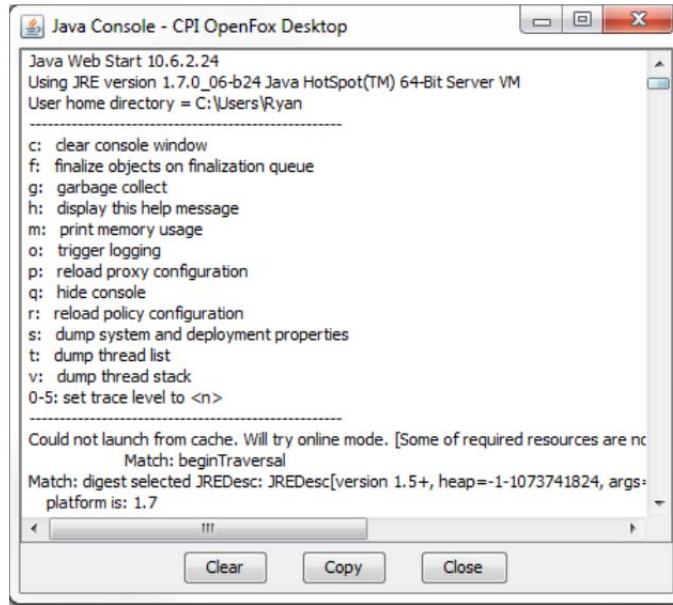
Java Console - CPI OpenFox Desktop

Java Web Start 10.6.2.24
Using JRE version 1.7.0_06-b24 Java HotSpot(TM) 64-Bit Server VM
User home directory = C:\Users\Ryan
----------------------------------------------------
c: clear console window
f: finalize objects on finalization queue
g: garbage collect
h: display this help message
m: print memory usage
o: trigger logging
p: reload proxy configuration
q: hide console
r: reload policy configuration
s: dump system and deployment properties
t: dump thread list
v: dump thread stack
0-5: set trace level to <n>
----------------------------------------------------
Could not launch from cache. Will try online mode. [Some of required resources are nc
Match: beginTraversal
Match: digest selected JREDesc: JREDesc[version 1.5+, heap=-1-1073741824, args=
platform is: 1.7

Clear Copy Close